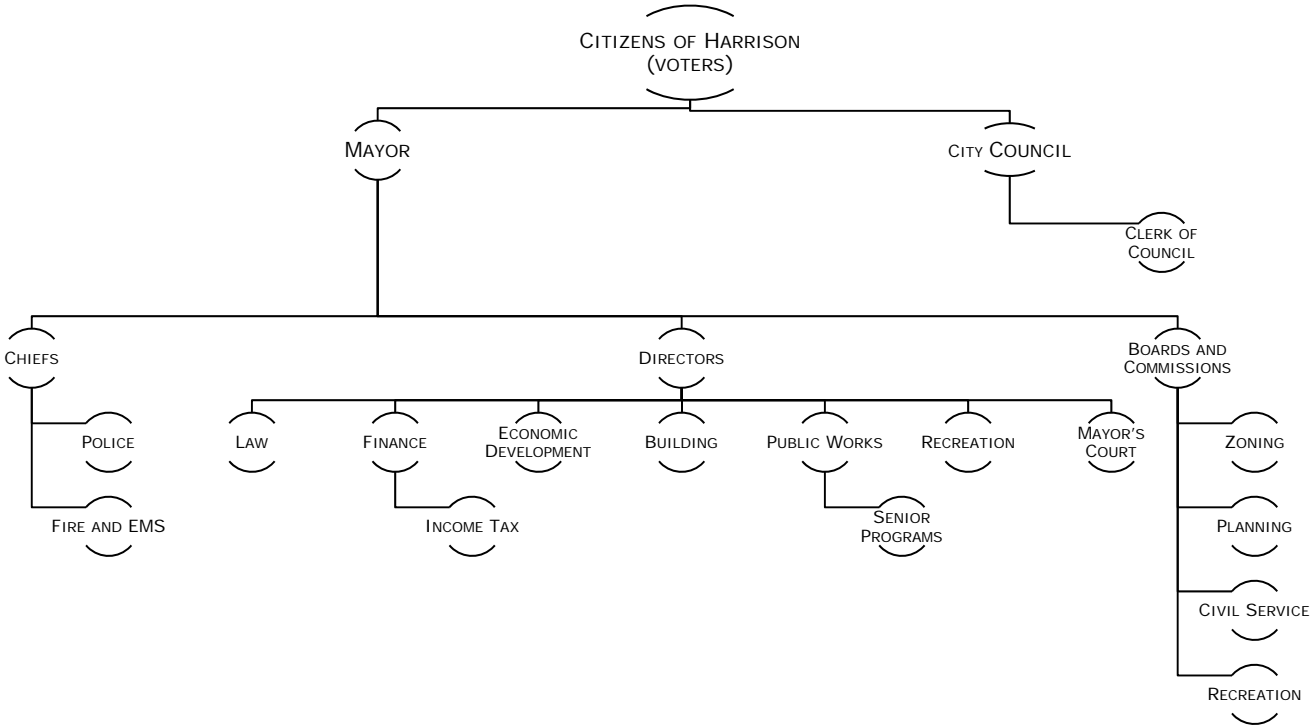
Citizens of Harrison
(voters)

Mayor

City Council

Clerk of Council

Chiefs

Police

Fire and EMS

Directors

Law

Finance

Income Tax

Economic Development

Building

Public Works

Senior Programs

Recreation

Mayor's Court

Boards and Commissions

Zoning

Planning

Civil Service

Recreation